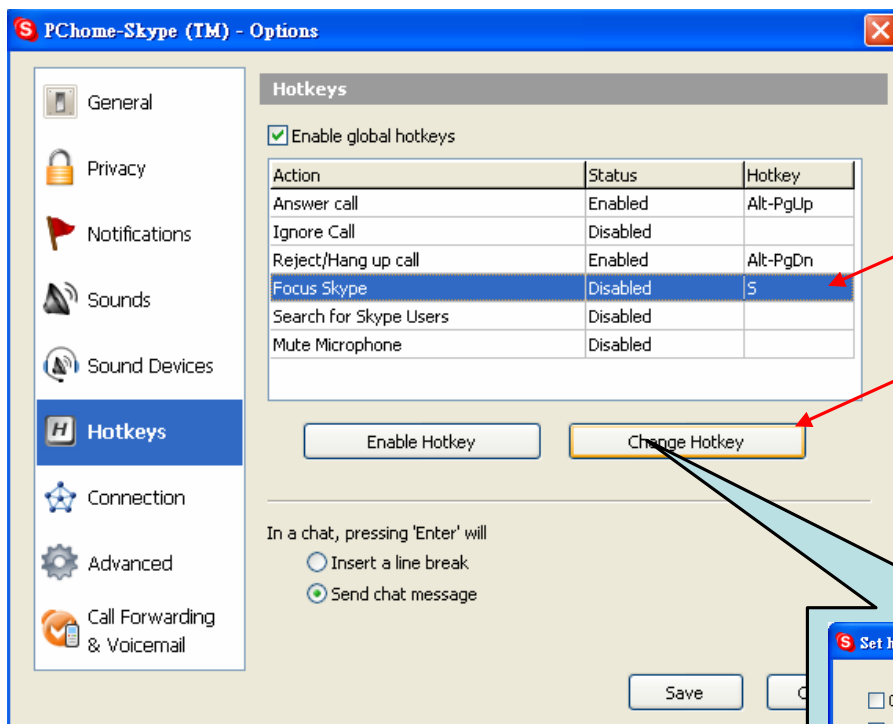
PChome-Skype (TM) - Options

General
Privacy
Notifications
Sounds
Sound Devices
Hotkeys
Connection
Advanced
Call Forwarding & Voicemail

Hotkeys

Enable global hotkeys

| Action | Status | Hotkey |
|---|---|---|
| Answer call | Enabled | Alt-PgUp |
| Ignore Call | Disabled | |
| Reject/Hang up call | Enabled | Alt-PgDn |
| Focus Skype | Disabled | S |
| Search for Skype Users | Disabled | |
| Mute Microphone | Disabled | |

Enable Hotkey
Change Hotkey

In a chat, pressing 'Enter' will
Insert a line break
Send chat message

Save
C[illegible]

Set h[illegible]
C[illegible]